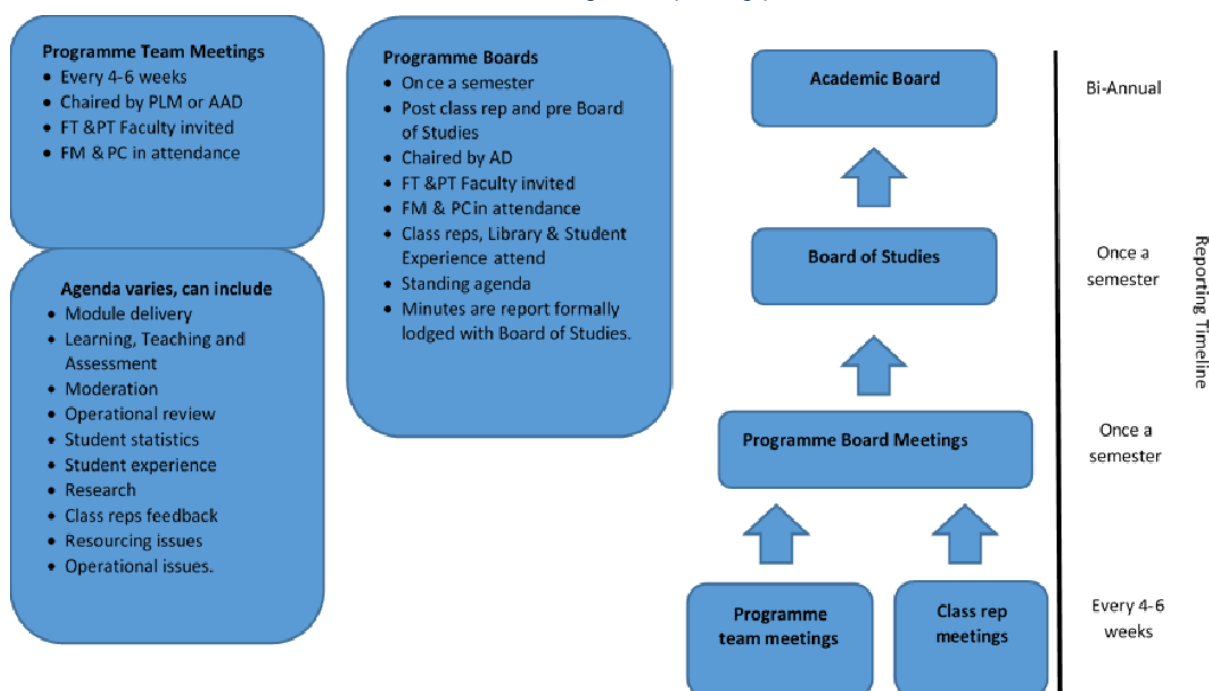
Programme Team Meetings
- Every 4-6 weeks
- Chaired by PLM or AAD
- FT &PT Faculty invited
- FM & PC in attendance

Agenda varies, can include
- Module delivery
- Learning, Teaching and Assessment
- Moderation
- Operational review
- Student statistics
- Student experience
- Research
- Class reps feedback
- Resourcing issues
- Operational issues.

Programme Boards
- Once a semester
- Post class rep and pre Board of Studies
- Chaired by AD
- FT &PT Faculty invited
- FM & PC in attendance
- Class reps, Library & Student Experience attend
- Standing agenda
- Minutes are report formally lodged with Board of Studies.

Academic Board

Board of Studies

Programme Board Meetings

Programme team meetings

Class rep meetings

Bi-Annual

Once a semester

Once a semester

Every 4-6 weeks

Reporting Timeline